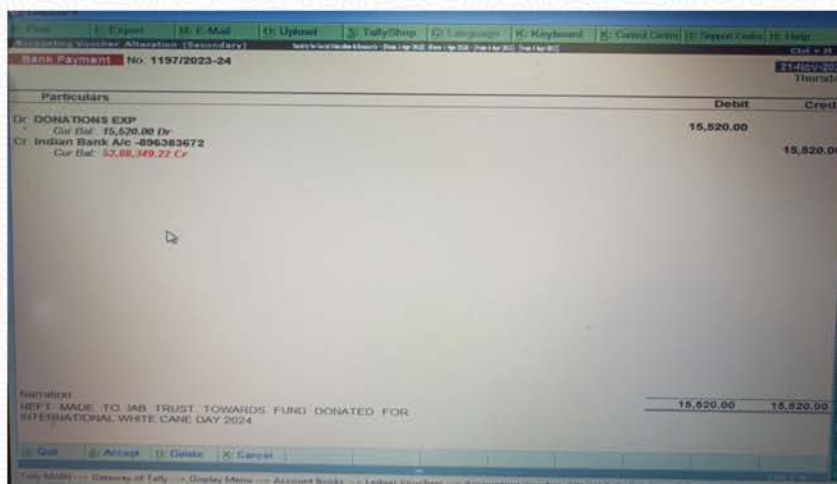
P: Print | E: Export | M: E-Mail | O: Upload | S: TallyShop | G: Language | K: Keyboard | K: Control Centre | H: Support Centre | H: Help

Accounting Voucher Alteration (Secondary)

Ctrl + M

Bank Payment No. 1197/2023-24

21-Nov-20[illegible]
Thursd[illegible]

Particulars

Debit

Cred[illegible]

Dr DONATIONS EXP
Cur Bal: 15,520.00 Dr

15,520.00

Cr Indian Bank A/c -896383672
Cur Bal: 52,88,349.22 Cr

15,520.0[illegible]

Narration:
NEFT MADE TO IAB TRUST TOWARDS FUND DONATED FOR INTERNATIONAL WHITE CANE DAY 2024

15,520.00

15,520.00

Q: Quit | A: Accept | D: Delete | X: Cancel

Tally MAIN --> Gateway of Tally --> Display Menu --> Account Books --> Ledger Vouchers --> Accounting Voucher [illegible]